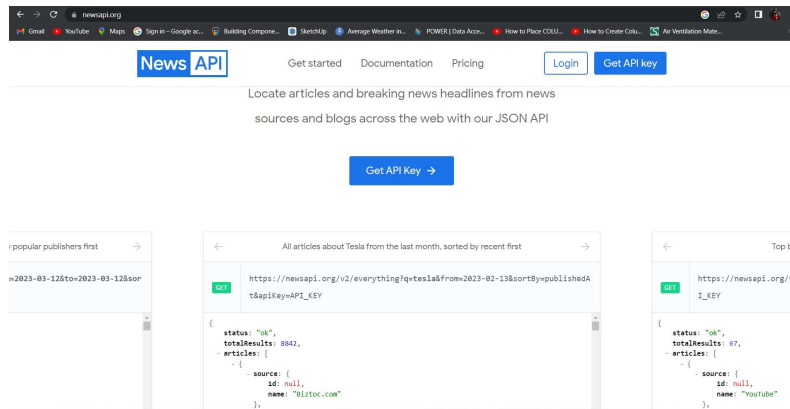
newsapi.org

Gmail YouTube Maps Sign in – Google ac... Building Compone... SketchUp Average Weather in... POWER | Data Acce... How to Place COLU... How to Create Colu... Air Ventilation Mate...

News API

Get started Documentation Pricing Login Get API key

Locate articles and breaking news headlines from news sources and blogs across the web with our JSON API

Get API Key →

y popular publishers first →

=2023-03-12&to=2023-03-12&sor

← All articles about Tesla from the last month, sorted by recent first →

GET https://newsapi.org/v2/everything?q=tesla&from=2023-02-13&sortBy=publishedAt&apiKey=API_KEY

{
status: "ok",
totalResults: 8842,
- articles: [
- {
- source: {
id: null,
name: "Biztoc.com"
},

← Top b

GET https://newsapi.org/v
I_KEY

{
status: "ok",
totalResults: 67,
- articles: [
- {
- source: {
id: null,
name: "YouTube"
},